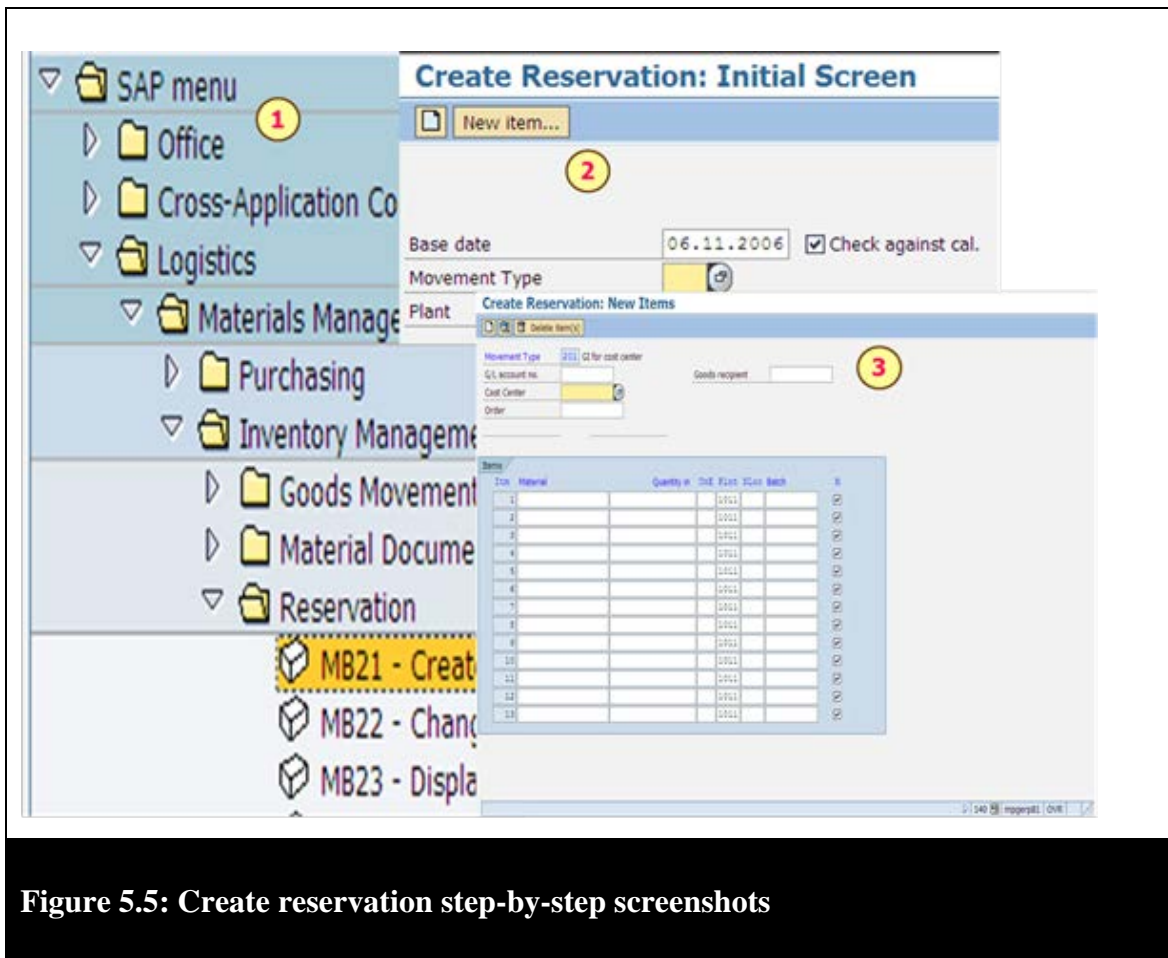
SAP menu
1
Office
Cross-Application Co
Logistics
Materials Manage
Purchasing
Inventory Manageme
Goods Movement
Material Docume
Reservation
MB21 - Creat
MB22 - Chang
MB23 - Displa

Create Reservation: Initial Screen
New item...
2
Base date 06.11.2006 Check against cal.
Movement Type
Plant

Create Reservation: New Items
Delete item(s)
3
Movement Type 201 GI for cost center
G/L account no.
Goods recipient
Cost Center
Order

Items
| Itm | Material | Quantity in | UnE | Plnt | SLoc | Batch | R |
|---|---|---|---|---|---|---|---|
| 1 | | | | 1011 | | | |
| 2 | | | | 1011 | | | |
| 3 | | | | 1011 | | | |
| 4 | | | | 1011 | | | |
| 5 | | | | 1011 | | | |
| 6 | | | | 1011 | | | |
| 7 | | | | 1011 | | | |
| 8 | | | | 1011 | | | |
| 9 | | | | 1011 | | | |
| 10 | | | | 1011 | | | |
| 11 | | | | 1011 | | | |
| 12 | | | | 1011 | | | |
| 13 | | | | 1011 | | | |

140 mpgerp81 OVR

Figure 5.5: Create reservation step-by-step screenshots